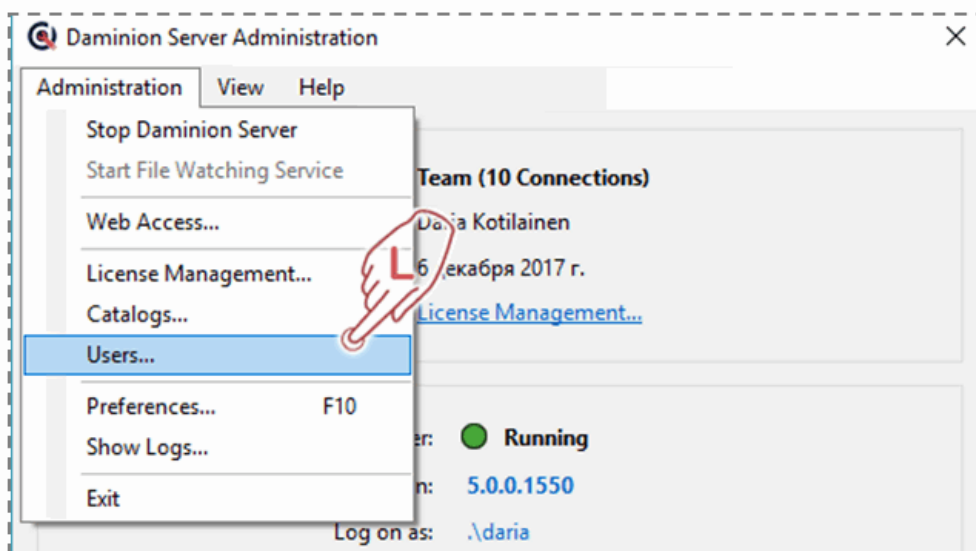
Daminion Server Administration

Administration View Help

Stop Daminion Server
Start File Watching Service
Web Access...
License Management...
Catalogs...
Users...
Preferences... F10
Show Logs...
Exit

Team (10 Connections)
Da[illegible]a Kotilainen
6 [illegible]екабря 2017 г.
License Management...

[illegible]r: Running
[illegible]n: 5.0.0.1550
Log on as: .\daria